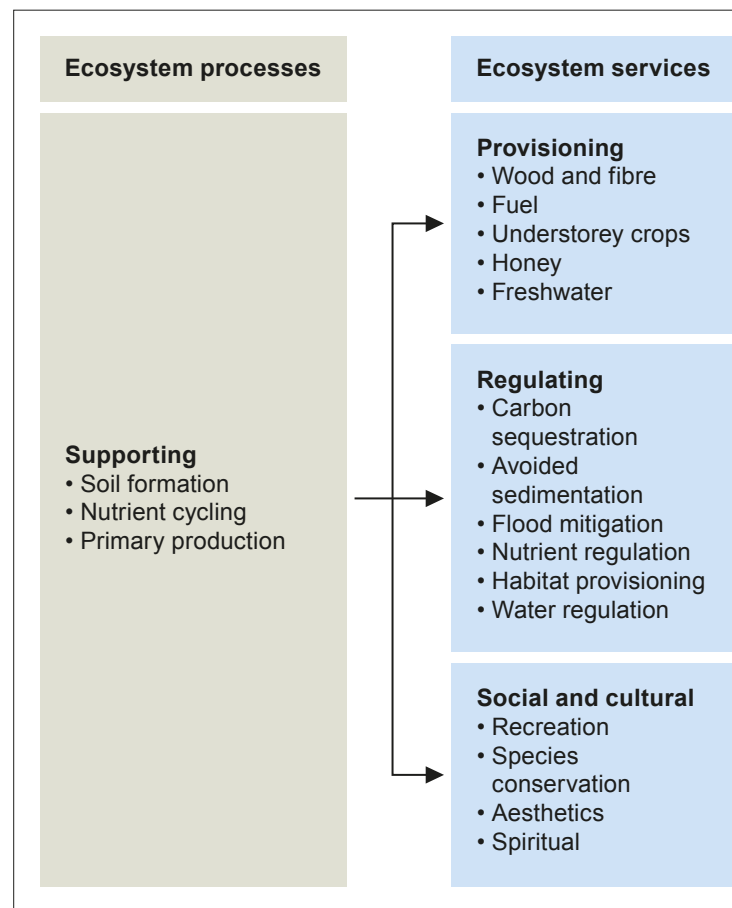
Ecosystem processes

Ecosystem services

Supporting
• Soil formation
• Nutrient cycling
• Primary production

Provisioning
• Wood and fibre
• Fuel
• Understorey crops
• Honey
• Freshwater

Regulating
• Carbon sequestration
• Avoided sedimentation
• Flood mitigation
• Nutrient regulation
• Habitat provisioning
• Water regulation

Social and cultural
• Recreation
• Species conservation
• Aesthetics
• Spiritual